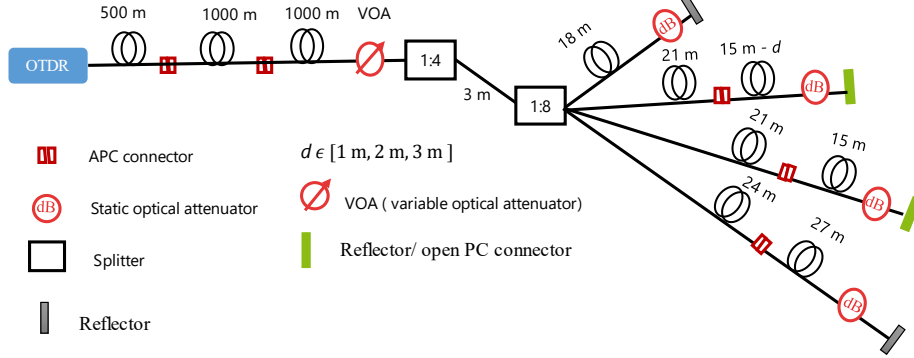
500 m
1000 m
1000 m
VOA
OTDR
1:4
3 m
1:8
18 m
dB
21 m
15 m - $d$
dB
21 m
15 m
dB
24 m
27 m
dB

APC connector
dB Static optical attenuator
Splitter
Reflector

$d \in [1\text{ m}, 2\text{ m}, 3\text{ m}]$
VOA ( variable optical attenuator)
Reflector/ open PC connector